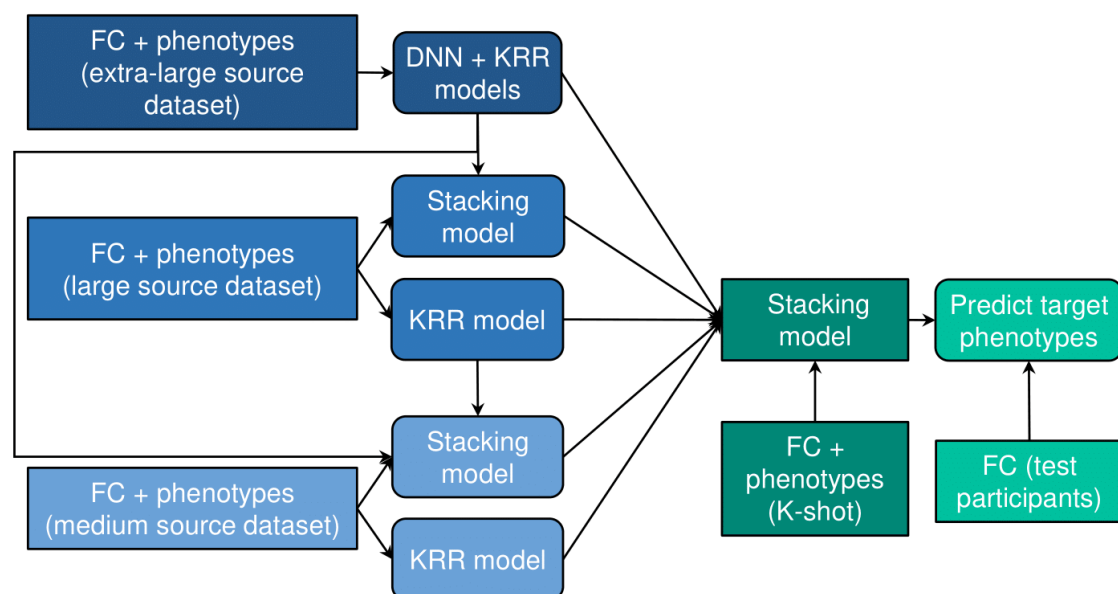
FC + phenotypes (extra-large source dataset)

DNN + KRR models

Stacking model

FC + phenotypes (large source dataset)

KRR model

Stacking model

FC + phenotypes (medium source dataset)

KRR model

Stacking model

Predict target phenotypes

FC + phenotypes (K-shot)

FC (test participants)